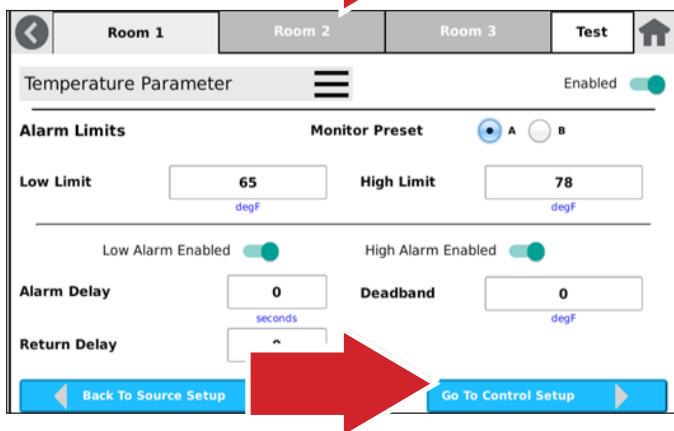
Room 1
Room 2
Room 3
Test

Temperature Parameter
Enabled

Alarm Limits
Monitor Preset
A
B

Low Limit
65
degF
High Limit
78
degF

Low Alarm Enabled
High Alarm Enabled

Alarm Delay
0
seconds
Deadband
0
degF

Return Delay
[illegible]

Back To Source Setup
Go To Control Setup